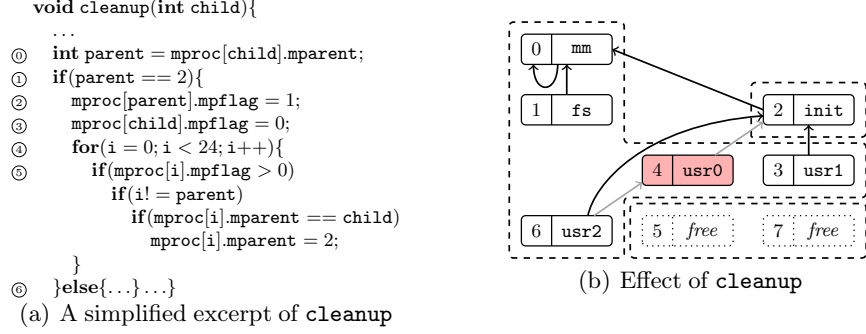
void cleanup(int child){
...
⓪ int parent = mproc[child].mparent;
① if(parent == 2){
② mproc[parent].mpflag = 1;
③ mproc[child].mpflag = 0;
④ for(i = 0; i < 24; i++){
⑤ if(mproc[i].mpflag > 0)
if(i! = parent)
if(mproc[i].mparent == child)
mproc[i].mparent = 2;
}
⑥ }else{...}...}
(a) A simplified excerpt of cleanup

0 mm
1 fs
2 init
4 usr0
3 usr1
6 usr2
5 free
7 free
(b) Effect of cleanup